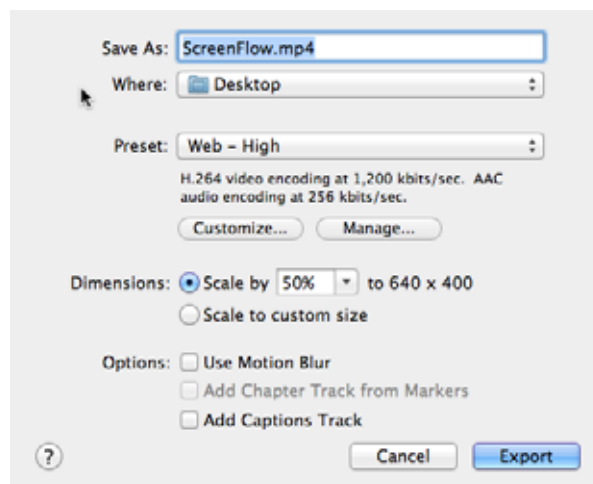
Save As: ScreenFlow.mp4

Where: Desktop

Preset: Web – High

H.264 video encoding at 1,200 kbits/sec. AAC audio encoding at 256 kbits/sec.

Customize... Manage...

Dimensions: Scale by 50% to 640 x 400

Scale to custom size

Options: Use Motion Blur

Add Chapter Track from Markers

Add Captions Track

?

Cancel Export